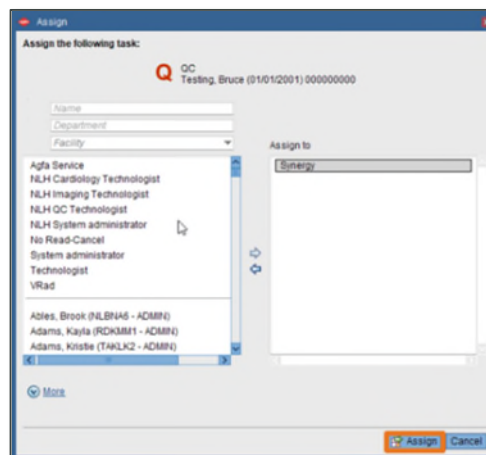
Assign

Assign the following task:

Q QC
Testing, Bruce (01/01/2001) 000000000

Name
Department
Facility

Assign to

Agfa Service
NLH Cardiology Technologist
NLH Imaging Technologist
NLH QC Technologist
NLH System administrator
No Read-Cancel
System administrator
Technologist
VRad

Ables, Brook (NLBNA6 - ADMIN)
Adams, Kayla (RDKMM1 - ADMIN)
Adams, Kristie (TAKLK2 - ADMIN)

Synergy

More

Assign Cancel